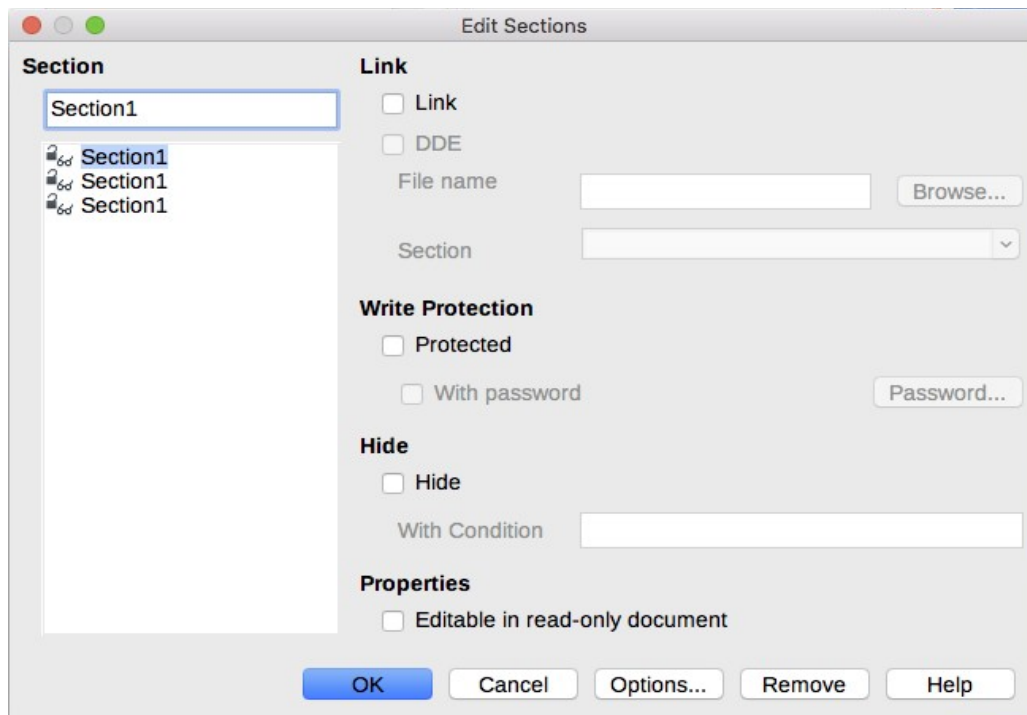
Edit Sections

Section

Section1

Section1
Section1
Section1

Link

Link

DDE

File name

Browse...

Section

Write Protection

Protected

With password

Password...

Hide

Hide

With Condition

Properties

Editable in read-only document

OK

Cancel

Options...

Remove

Help